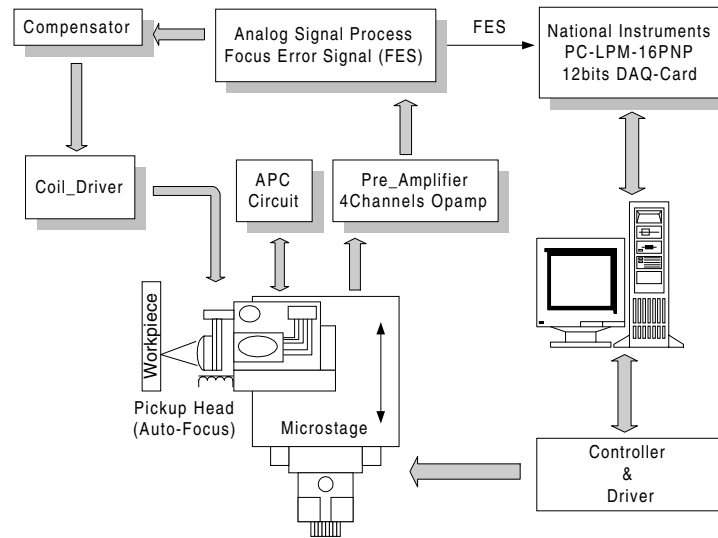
Compensator

Analog Signal Process
Focus Error Signal (FES)

FES

National Instruments
PC-LPM-16PNP
12bits DAQ-Card

Coil_Driver

APC
Circuit

Pre_Amplifier
4Channels Opamp

Workpiece

Pickup Head
(Auto-Focus)

Microstage

Controller
&
Driver